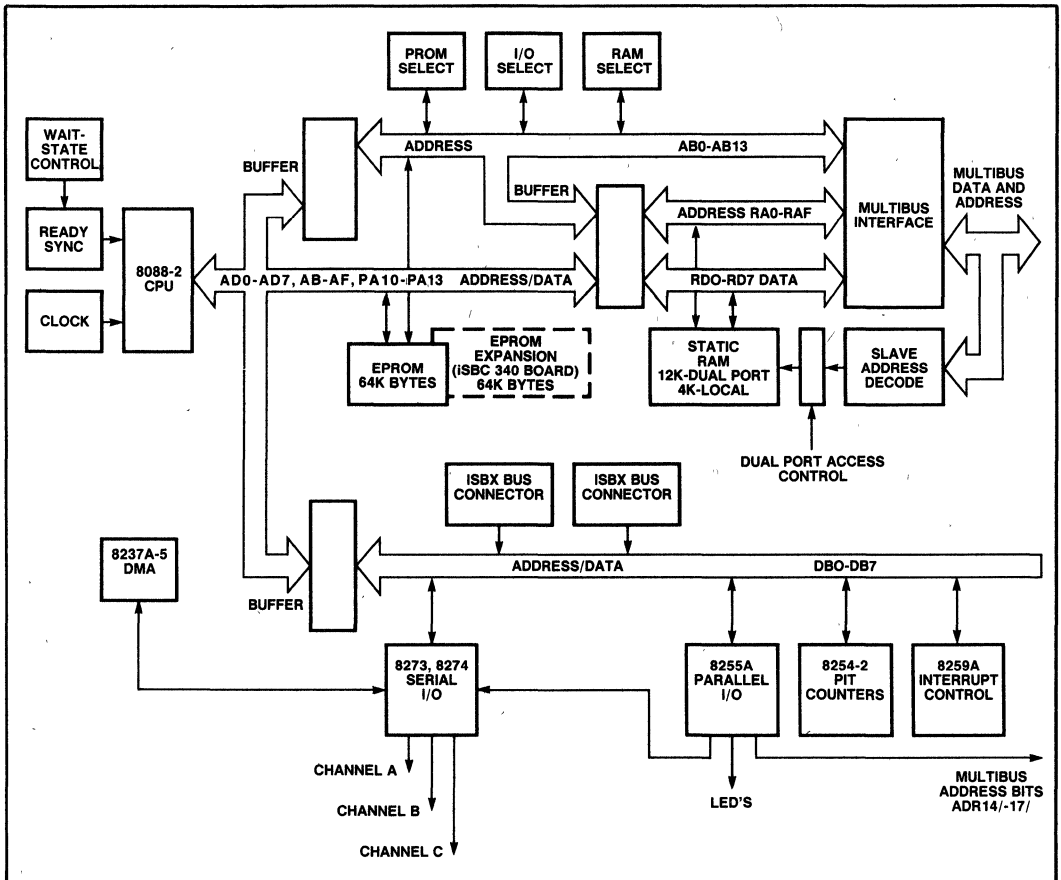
PROM SELECT

I/O SELECT

RAM SELECT

WAIT-STATE CONTROL

BUFFER

ADDRESS

AB0-AB13

MULTIBUS INTERFACE

MULTIBUS DATA AND ADDRESS

BUFFER

ADDRESS RA0-RAF

READY SYNC

8088-2 CPU

AD0-AD7, AB-AF, PA10-PA13

ADDRESS/DATA

RDO-RD7 DATA

CLOCK

EPROM 64K BYTES

EPROM EXPANSION (iSBC 340 BOARD) 64K BYTES

STATIC RAM 12K-DUAL PORT 4K-LOCAL

SLAVE ADDRESS DECODE

DUAL PORT ACCESS CONTROL

ISBX BUS CONNECTOR

ISBX BUS CONNECTOR

8237A-5 DMA

ADDRESS/DATA

DBO-DB7

BUFFER

8273, 8274 SERIAL I/O

8255A PARALLEL I/O

8254-2 PIT COUNTERS

8259A INTERRUPT CONTROL

CHANNEL A

CHANNEL B

CHANNEL C

LED'S

MULTIBUS ADDRESS BITS ADR14/-17/